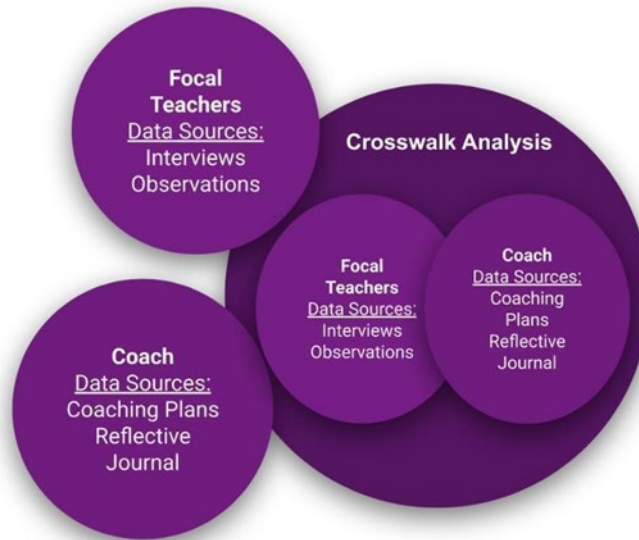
Focal Teachers
Data Sources:
Interviews
Observations

Crosswalk Analysis

Focal Teachers
Data Sources:
Interviews
Observations

Coach
Data Sources:
Coaching Plans
Reflective Journal

Coach
Data Sources:
Coaching Plans
Reflective Journal